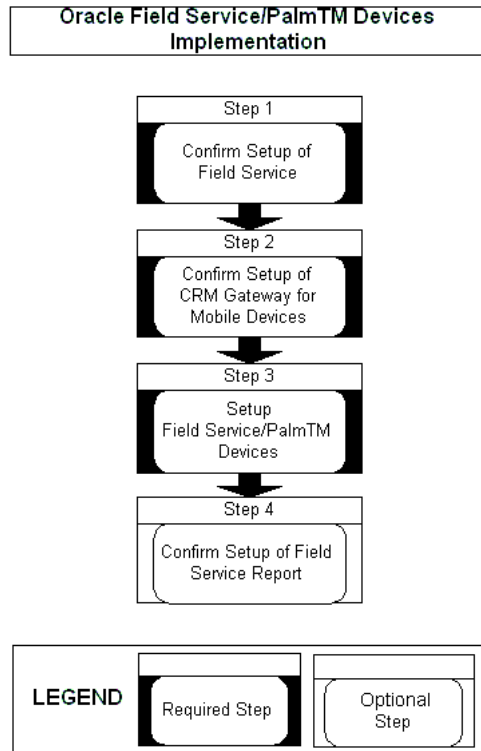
Oracle Field Service/PalmTM Devices Implementation

Step 1

Confirm Setup of Field Service

Step 2

Confirm Setup of CRM Gateway for Mobile Devices

Step 3

Setup Field Service/PalmTM Devices

Step 4

Confirm Setup of Field Service Report

LEGEND

Required Step

Optional Step